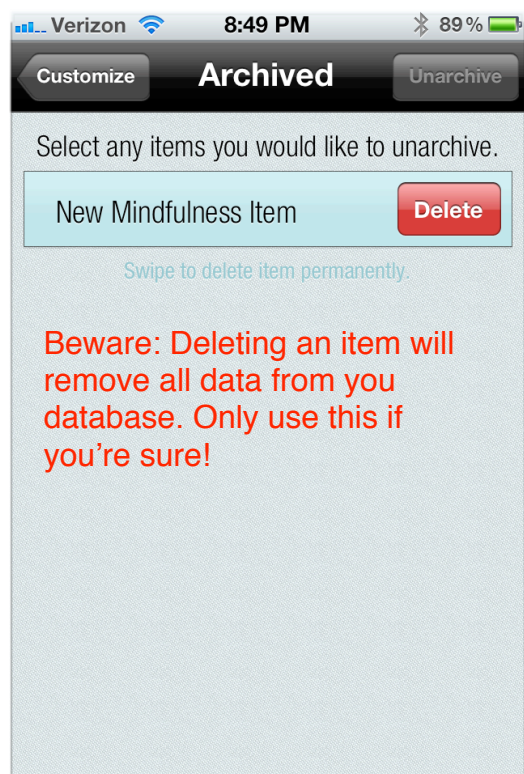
Verizon 8:49 PM 89%

Customize Archived Unarchive

Select any items you would like to unarchive.

New Mindfulness Item Delete

Swipe to delete item permanently.

Beware: Deleting an item will remove all data from you database. Only use this if you're sure!